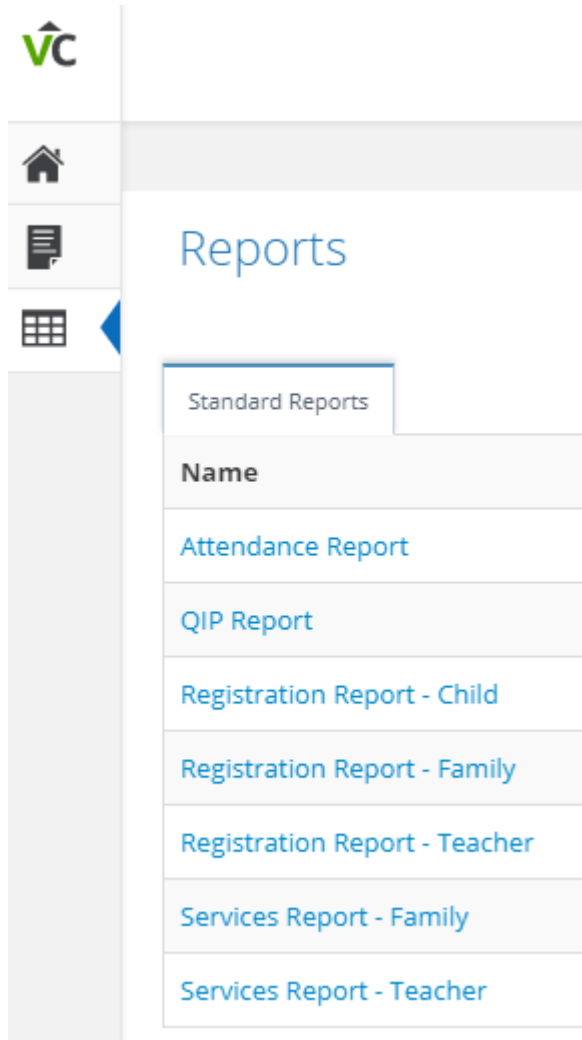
VC

Reports

Standard Reports

| Name |
|---|
| Attendance Report |
| QIP Report |
| Registration Report - Child |
| Registration Report - Family |
| Registration Report - Teacher |
| Services Report - Family |
| Services Report - Teacher |